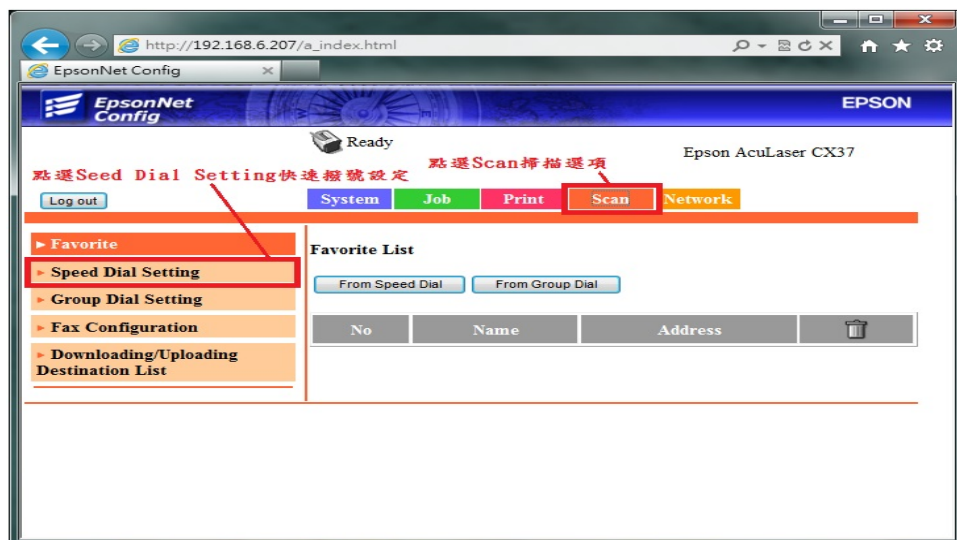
http://192.168.6.207/a_index.html

EpsonNet Config

EpsonNet Config

EPSON

Ready

Epson AcuLaser CX37

點選Seed Dial Setting快速撥號設定

點選Scan掃描選項

Log out

System | Job | Print | Scan | Network

▸ Favorite

▸ Speed Dial Setting

▸ Group Dial Setting

▸ Fax Configuration

▸ Downloading/Uploading Destination List

Favorite List

From Speed Dial

From Group Dial

| No | Name | Address | |
|---|---|---|---|